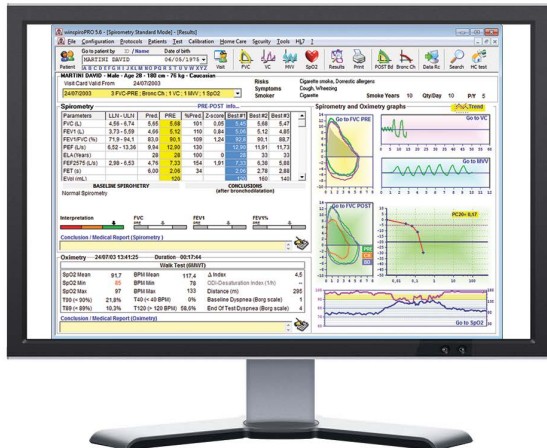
winspiroPRO 5.6 - [Spirometry Standard Mode] - [Results]

File Configuration Protocols Patients Test Calibration Home Care Security Tools HL7 ?

Go to patient by / Name Date of birth

MARTINI DAVID 06/08/1976

Patient A B C D E F G H I J K L M N O P Q R S T U V W X Y Z

Visit FVC VC MVV SpO2 Results Print POST Bd Bronc Ch Data Rc Search HC text

MARTINI DAVID - Male - Age 28 - 180 cm - 76 kg - Caucasian

Visit Card Valid From 24/07/2003

24/07/2003 3 FVC-PRE ; Bronc Ch ; 1 VC ; 1 MVV ; 1 SpO2

Risks Cigarette smoke, Domestic allergens
Symptoms Cough, Wheezing
Smoker Cigarette Smoke Years 10 Qty/Day 10 P/Y 5

Spirometry PRE-POST Info...

| Parameters | LLN - ULN | Pred | PRE | %Pred | Z-score | Best#1 | Best#2 | Best#3 |
|---|---|---|---|---|---|---|---|---|
| FVC (L) | 4,56 - 6,74 | 5,66 | 5,68 | 101 | 0,05 | 5,68 | 5,68 | 5,47 |
| FEV1 (L) | 3,73 - 5,59 | 4,66 | 5,12 | 110 | 0,84 | 5,12 | 4,85 | |
| FEV1/FVC (%) | 71,9 - 94,1 | 83,0 | 90,1 | 109 | 1,24 | 90,1 | 88,7 | |
| PEF (L/s) | 6,52 - 13,36 | 9,94 | 12,00 | 130 | | 12,00 | 11,91 | 11,73 |
| ELA(Years) | | 28 | 28 | 100 | 0 | 28 | 33 | 33 |
| FEF2575 (L/s) | 2,98 - 6,53 | 4,76 | 7,33 | 154 | 1,91 | 7,33 | 5,36 | 5,88 |
| FET (s) | | 6,00 | 2,06 | 34 | | 2,06 | 2,78 | 2,88 |
| Evol (mL) | | | 129 | | | 129 | 160 | 140 |

BASELINE SPIROMETRY
Normal Spirometry

CONCLUSIONS (after bronchodilatation)

Interpretation FVC FEV1 FEV1%

Conclusion / Medical Report (Spirometry)

Spirometry and Oximetry graphs Trend

Go to FVC PRE
Go to VC
Go to MVV
Go to FVC POST
PC20= 0,47
Go to SpO2

Oximetry 24/07/03 13:41:25 Duration 00:17:44

Walk Test (6MWT)

| SpO2 Mean | 91,7 | BPM Mean | 117,4 | Δ Index | 4,5 |
|---|---|---|---|---|---|
| SpO2 Min | 85 | BPM Min | 78 | ODI-Desaturation Index (1/h) | 20 |
| SpO2 Max | 97 | BPM Max | 133 | Distance (m) | 295 |
| T90 (<=90%) | 21,8% | T40 (< 40 BPM) | 0% | Baseline Dyspnea (Borg scale) | 1 |
| T89 (<=89%) | 10,3% | T120 (> 120 BPM) | 58,0% | End Of Test Dyspnea (Borg scale) | 4 |

Conclusion / Medical Report (Oximetry)